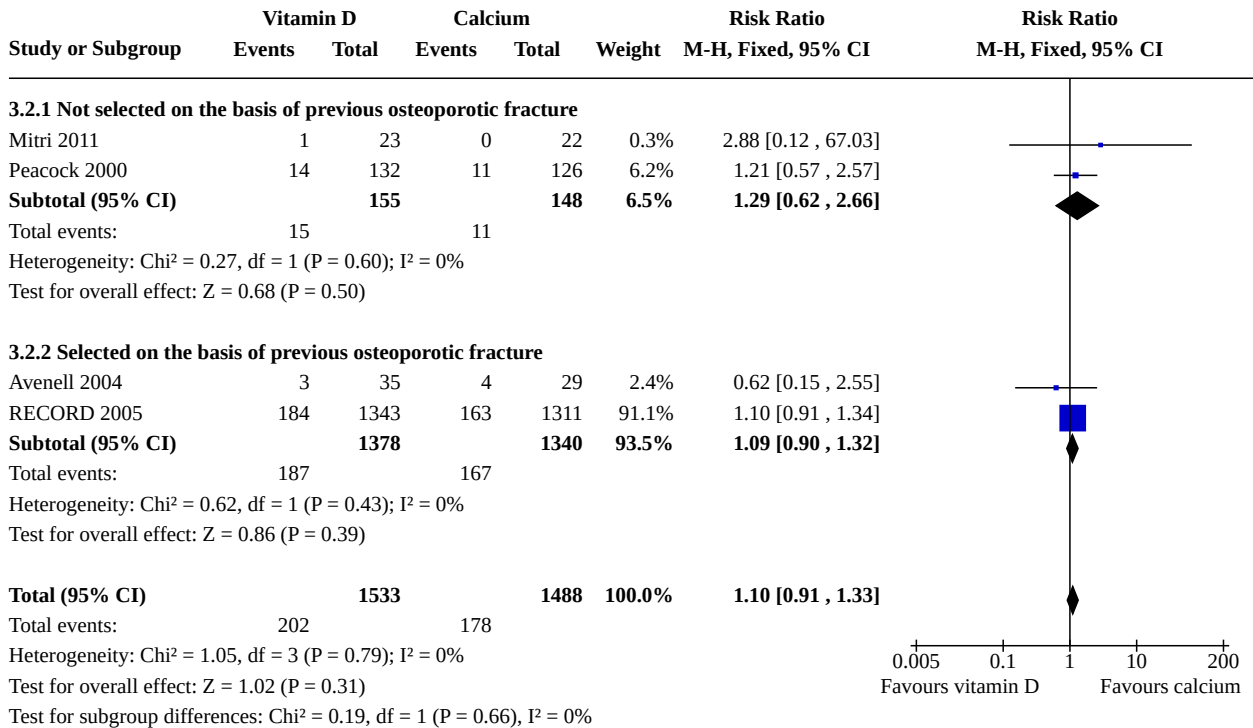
| Study or Subgroup | Vitamin D Events | Vitamin D Total | Calcium Events | Calcium Total | Weight | Risk Ratio M-H, Fixed, 95% CI | Risk Ratio M-H, Fixed, 95% CI |
|---|---|---|---|---|---|---|---|
| **3.2.1 Not selected on the basis of previous osteoporotic fracture** | | | | | | | |
| Mitri 2011 | 1 | 23 | 0 | 22 | 0.3% | 2.88 [0.12 , 67.03] | |
| Peacock 2000 | 14 | 132 | 11 | 126 | 6.2% | 1.21 [0.57 , 2.57] | |
| **Subtotal (95% CI)** | | **155** | | **148** | **6.5%** | **1.29 [0.62 , 2.66]** | |
| Total events: | 15 | | 11 | | | | |
| Heterogeneity: Chi² = 0.27, df = 1 (P = 0.60); I² = 0% | | | | | | | |
| Test for overall effect: Z = 0.68 (P = 0.50) | | | | | | | |
| **3.2.2 Selected on the basis of previous osteoporotic fracture** | | | | | | | |
| Avenell 2004 | 3 | 35 | 4 | 29 | 2.4% | 0.62 [0.15 , 2.55] | |
| RECORD 2005 | 184 | 1343 | 163 | 1311 | 91.1% | 1.10 [0.91 , 1.34] | |
| **Subtotal (95% CI)** | | **1378** | | **1340** | **93.5%** | **1.09 [0.90 , 1.32]** | |
| Total events: | 187 | | 167 | | | | |
| Heterogeneity: Chi² = 0.62, df = 1 (P = 0.43); I² = 0% | | | | | | | |
| Test for overall effect: Z = 0.86 (P = 0.39) | | | | | | | |
| **Total (95% CI)** | | **1533** | | **1488** | **100.0%** | **1.10 [0.91 , 1.33]** | |
| Total events: | 202 | | 178 | | | | |
| Heterogeneity: Chi² = 1.05, df = 3 (P = 0.79); I² = 0% | | | | | | | |
| Test for overall effect: Z = 1.02 (P = 0.31) | | | | | | | |
| Test for subgroup differences: Chi² = 0.19, df = 1 (P = 0.66), I² = 0% | | | | | | | |

0.005 0.1 1 10 200
Favours vitamin D Favours calcium